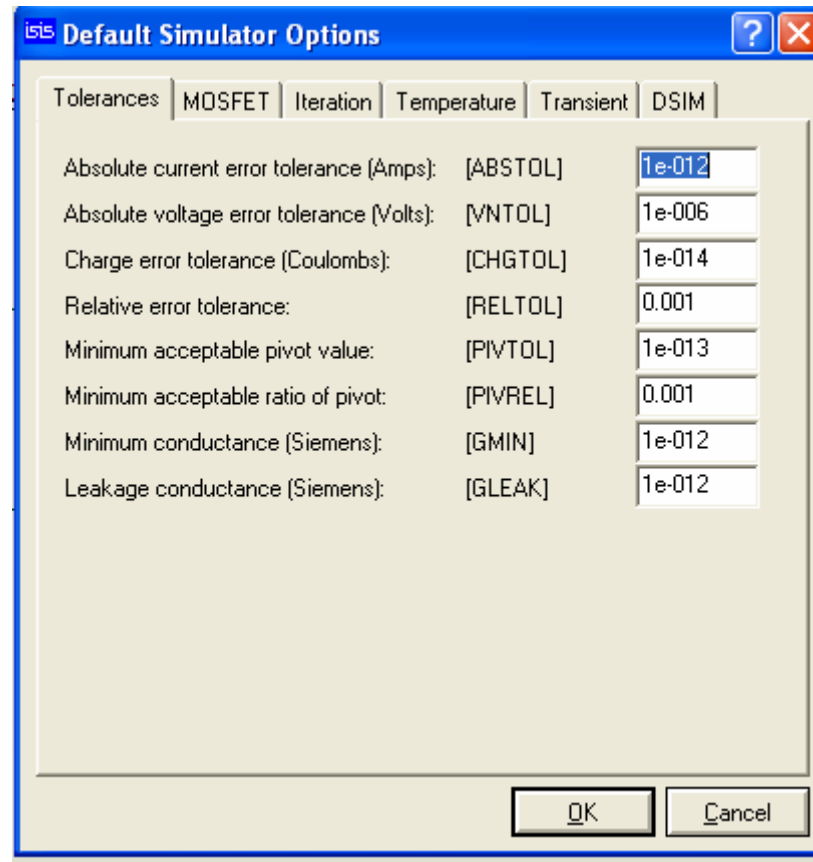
ISIS Default Simulator Options

?

Tolerances | MOSFET | Iteration | Temperature | Transient | DSIM

| | | |
|---|---|---|
| Absolute current error tolerance (Amps): | [ABSTOL] | 1e-012 |
| Absolute voltage error tolerance (Volts): | [VNTOL] | 1e-006 |
| Charge error tolerance (Coulombs): | [CHGTOL] | 1e-014 |
| Relative error tolerance: | [RELTOL] | 0.001 |
| Minimum acceptable pivot value: | [PIVTOL] | 1e-013 |
| Minimum acceptable ratio of pivot: | [PIVREL] | 0.001 |
| Minimum conductance (Siemens): | [GMIN] | 1e-012 |
| Leakage conductance (Siemens): | [GLEAK] | 1e-012 |

OK Cancel